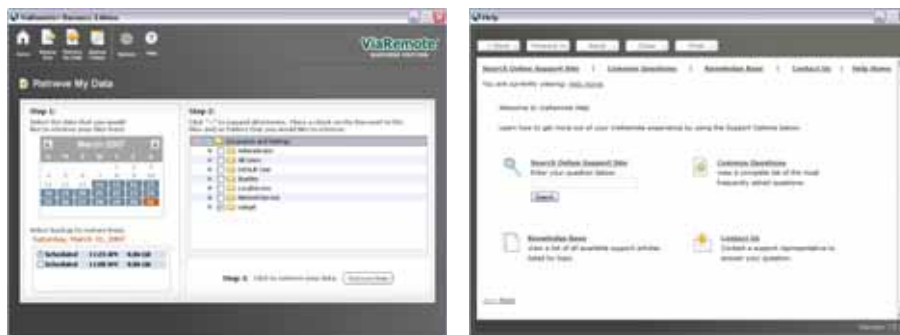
ViaRemote Backup Edition

Home

ViaRemote

Retrieve My Data

Step 1:

March 2007

Saturday, March 31, 2007

Scheduled

Scheduled

Step 2:

Documents and Settings

Administrator

All Users

Default User

Step 3:

Retrieve Data

Help

Search Online Support Site | Common Questions | Knowledge Base | Contact Us | Help Home

Welcome to ViaRemote Help

Search Online Support Site

Search

Common Questions

Knowledge Base

Contact Us